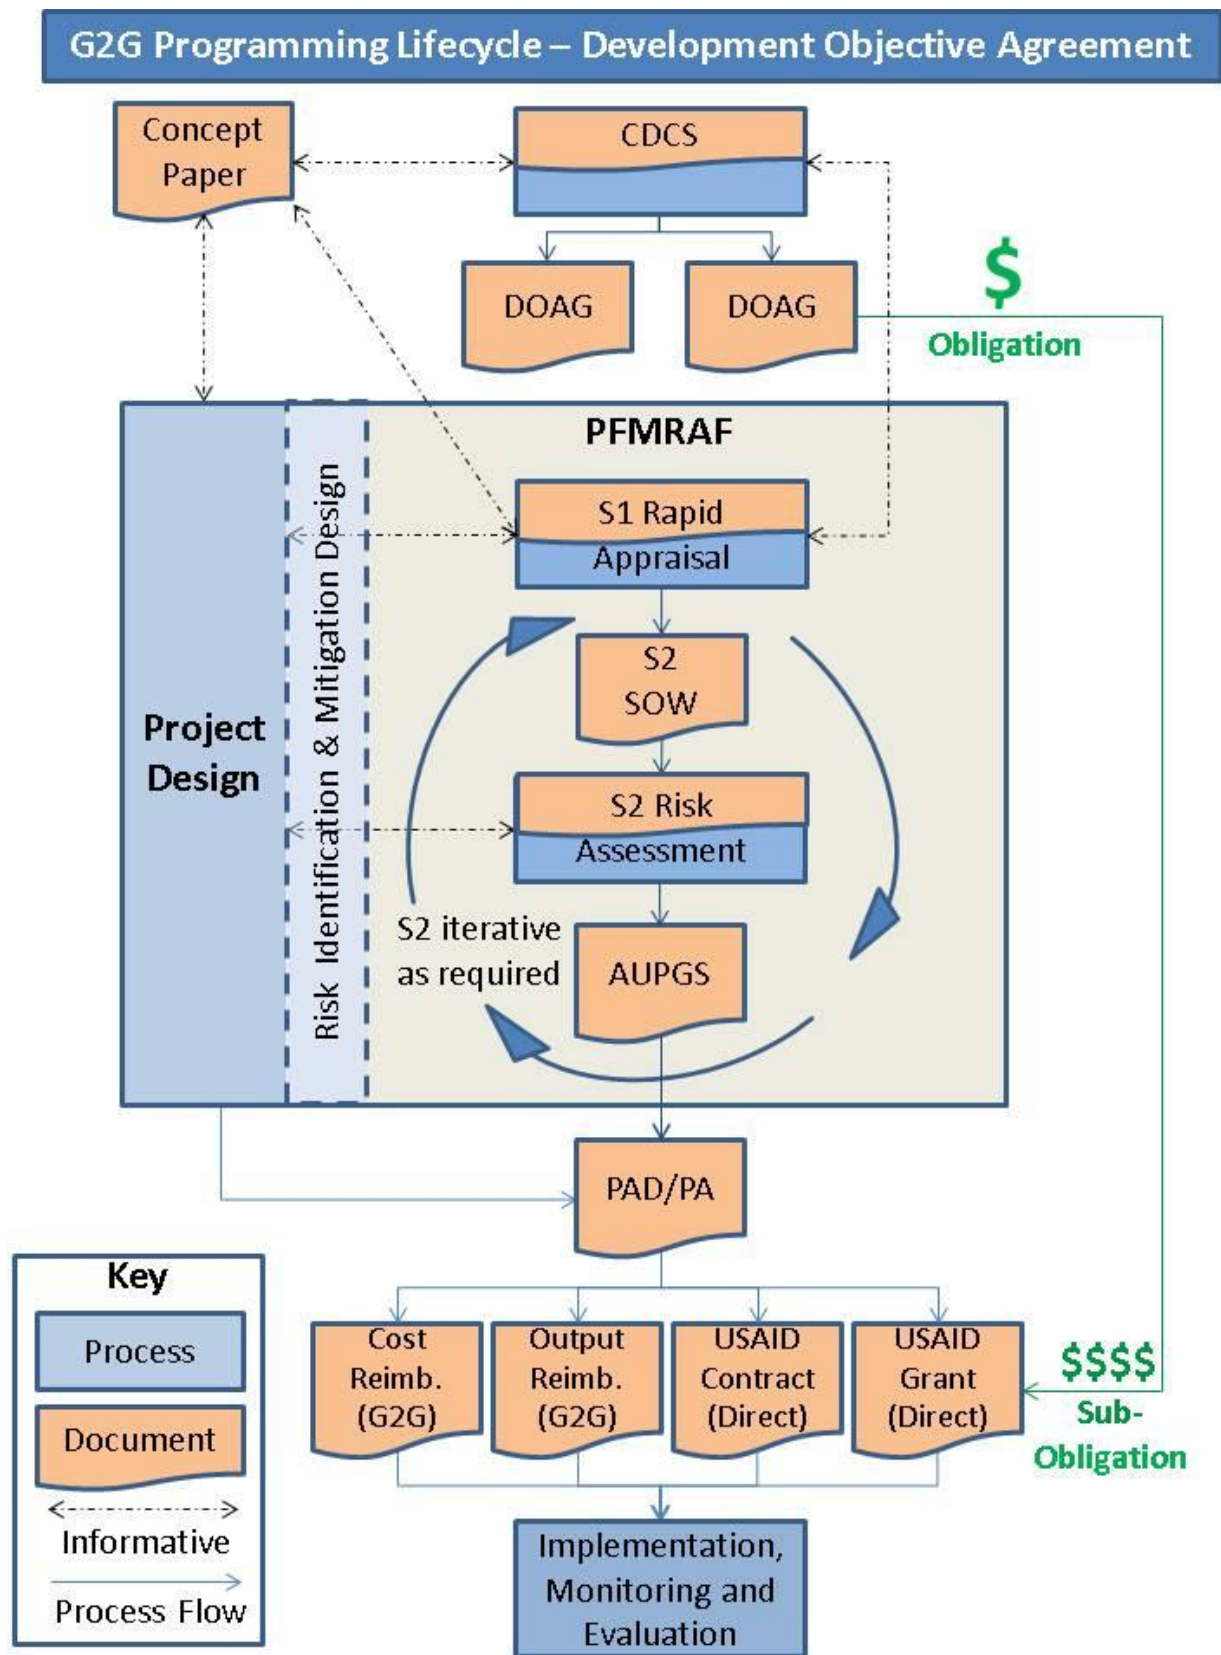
G2G Programming Lifecycle – Development Objective Agreement

Concept Paper

CDCS

DOAG

DOAG

$
Obligation

PFMRAF

Project Design

Risk Identification & Mitigation Design

S1 Rapid Appraisal

S2 SOW

S2 Risk Assessment

S2 iterative as required

AUPGS

PAD/PA

Key
Process
Document
Informative
Process Flow

Cost Reimb. (G2G)

Output Reimb. (G2G)

USAID Contract (Direct)

USAID Grant (Direct)

$$$$
Sub-Obligation

Implementation, Monitoring and Evaluation